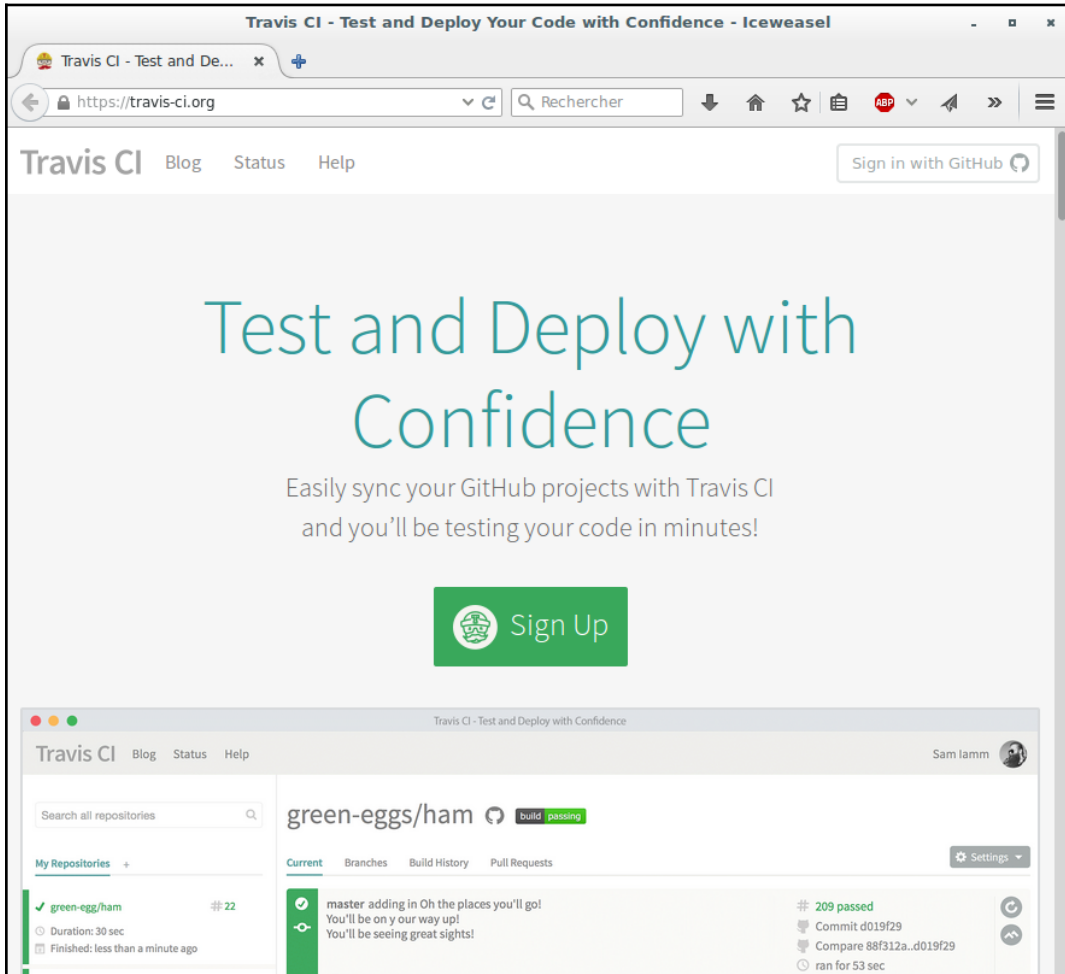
Travis CI - Test and Deploy Your Code with Confidence - Iceweasel

Travis CI - Test and De...

https://travis-ci.org

Rechercher

ABP

Travis CI Blog Status Help

Sign in with GitHub

Test and Deploy with Confidence

Easily sync your GitHub projects with Travis CI and you'll be testing your code in minutes!

Sign Up

Travis CI - Test and Deploy with Confidence

Travis CI Blog Status Help

Sam Iamm

Search all repositories

green-eggs/ham build passing

My Repositories +

Current Branches Build History Pull Requests

Settings

green-egg/ham # 22

Duration: 30 sec

Finished: less than a minute ago

master adding in Oh the places you'll go!
You'll be on y our way up!
You'll be seeing great sights!

# 209 passed

Commit d019f29

Compare 88f312a..d019f29

ran for 53 sec